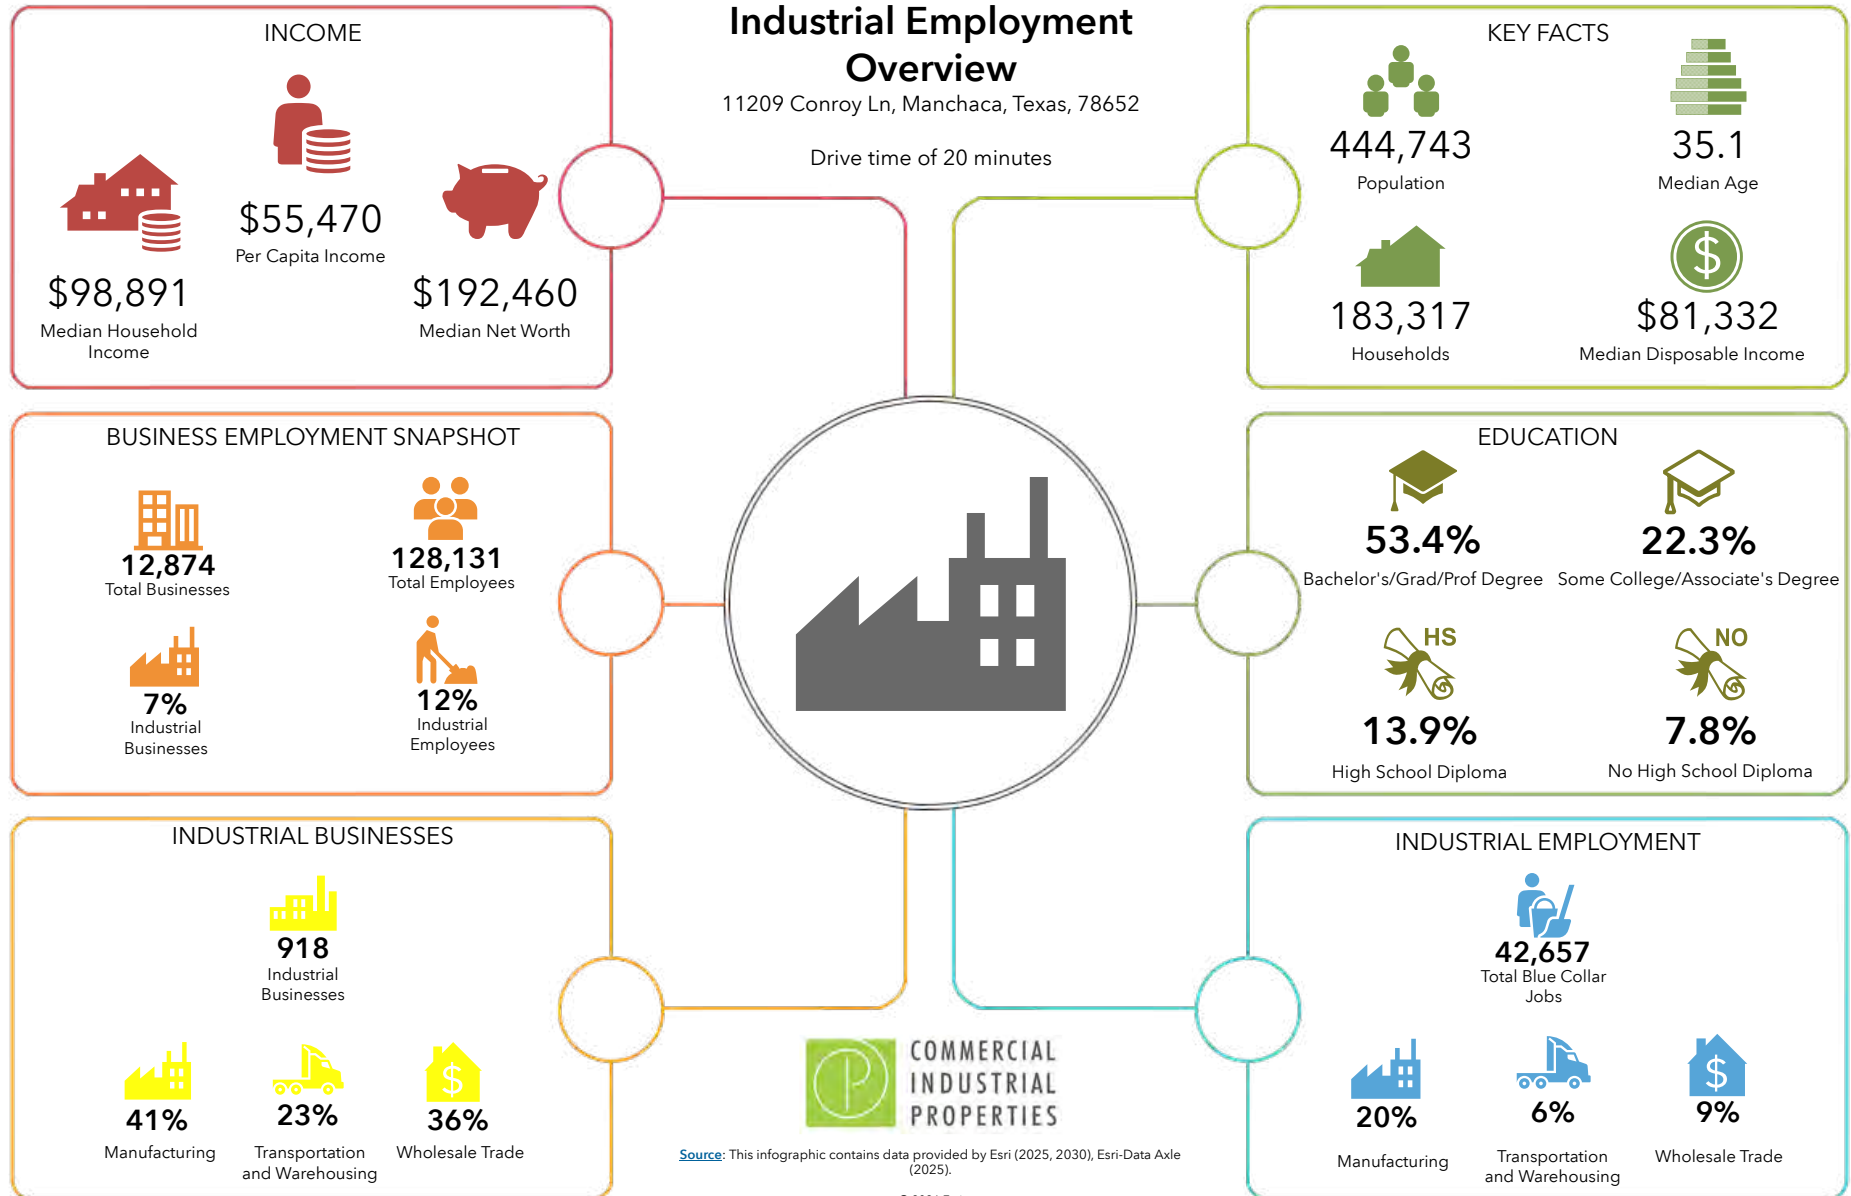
INCOME

$55,470
Per Capita Income

$98,891
Median Household Income

$192,460
Median Net Worth

Industrial Employment Overview
11209 Conroy Ln, Manchaca, Texas, 78652

Drive time of 20 minutes

KEY FACTS

444,743
Population

35.1
Median Age

183,317
Households

$81,332
Median Disposable Income

BUSINESS EMPLOYMENT SNAPSHOT

12,874
Total Businesses

128,131
Total Employees

7%
Industrial Businesses

12%
Industrial Employees

EDUCATION

53.4%
Bachelor's/Grad/Prof Degree

22.3%
Some College/Associate's Degree

HS
13.9%
High School Diploma

NO
7.8%
No High School Diploma

INDUSTRIAL BUSINESSES

918
Industrial Businesses

41%
Manufacturing

23%
Transportation and Warehousing

36%
Wholesale Trade

COMMERCIAL INDUSTRIAL PROPERTIES

Source: This infographic contains data provided by Esri (2025, 2030), Esri-Data Axle (2025).

INDUSTRIAL EMPLOYMENT

42,657
Total Blue Collar Jobs

20%
Manufacturing

6%
Transportation and Warehousing

9%
Wholesale Trade